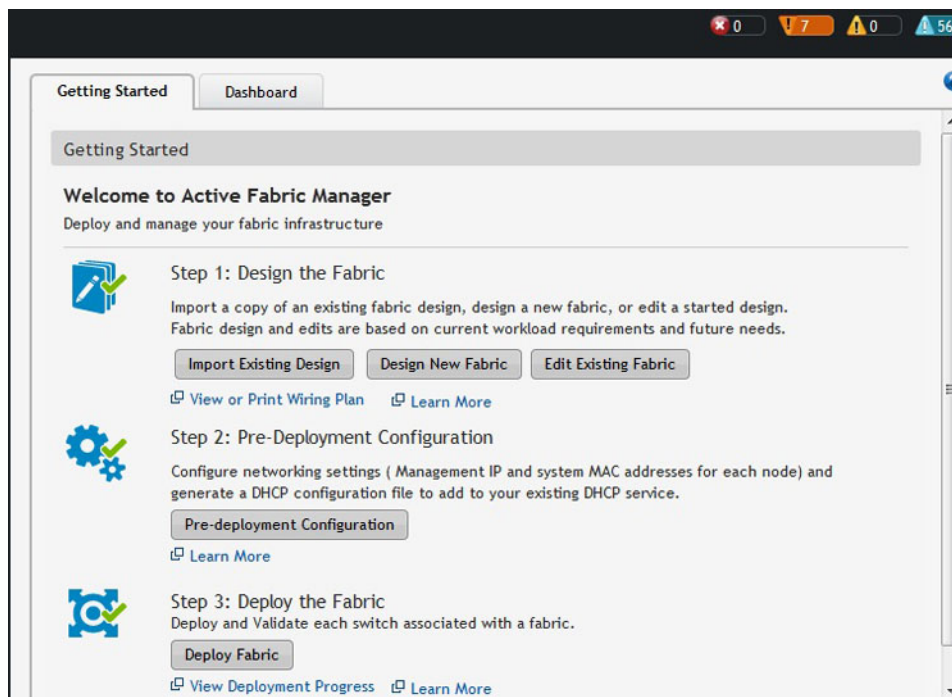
0 7 0 56

Getting Started Dashboard

Getting Started

Welcome to Active Fabric Manager

Deploy and manage your fabric infrastructure

Step 1: Design the Fabric

Import a copy of an existing fabric design, design a new fabric, or edit a started design. Fabric design and edits are based on current workload requirements and future needs.

Import Existing Design Design New Fabric Edit Existing Fabric

View or Print Wiring Plan Learn More

Step 2: Pre-Deployment Configuration

Configure networking settings ( Management IP and system MAC addresses for each node) and generate a DHCP configuration file to add to your existing DHCP service.

Pre-deployment Configuration

Learn More

Step 3: Deploy the Fabric

Deploy and Validate each switch associated with a fabric.

Deploy Fabric

View Deployment Progress Learn More